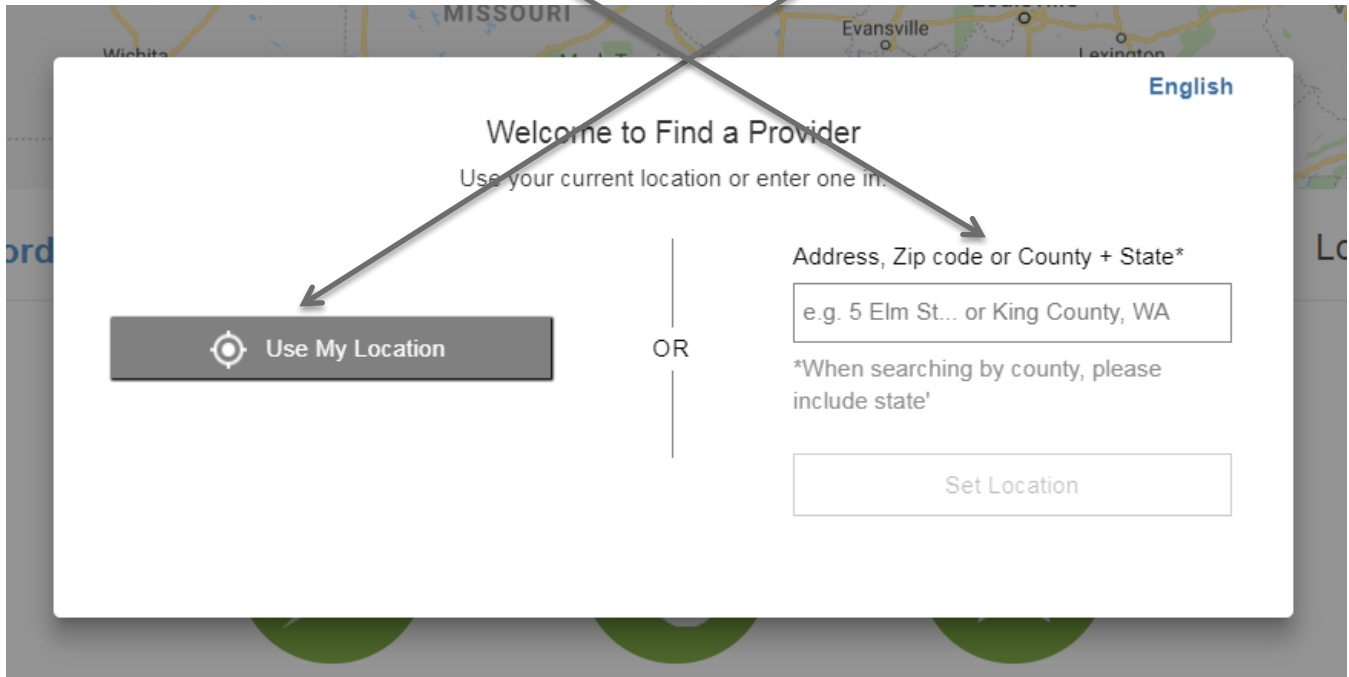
MISSOURI
Evansville
Wichita
Lexington

English

Welcome to Find a Provider

Use your current location or enter one in.

ord

Lo

Address, Zip code or County + State*

Use My Location

OR

e.g. 5 Elm St... or King County, WA

*When searching by county, please include state'

Set Location